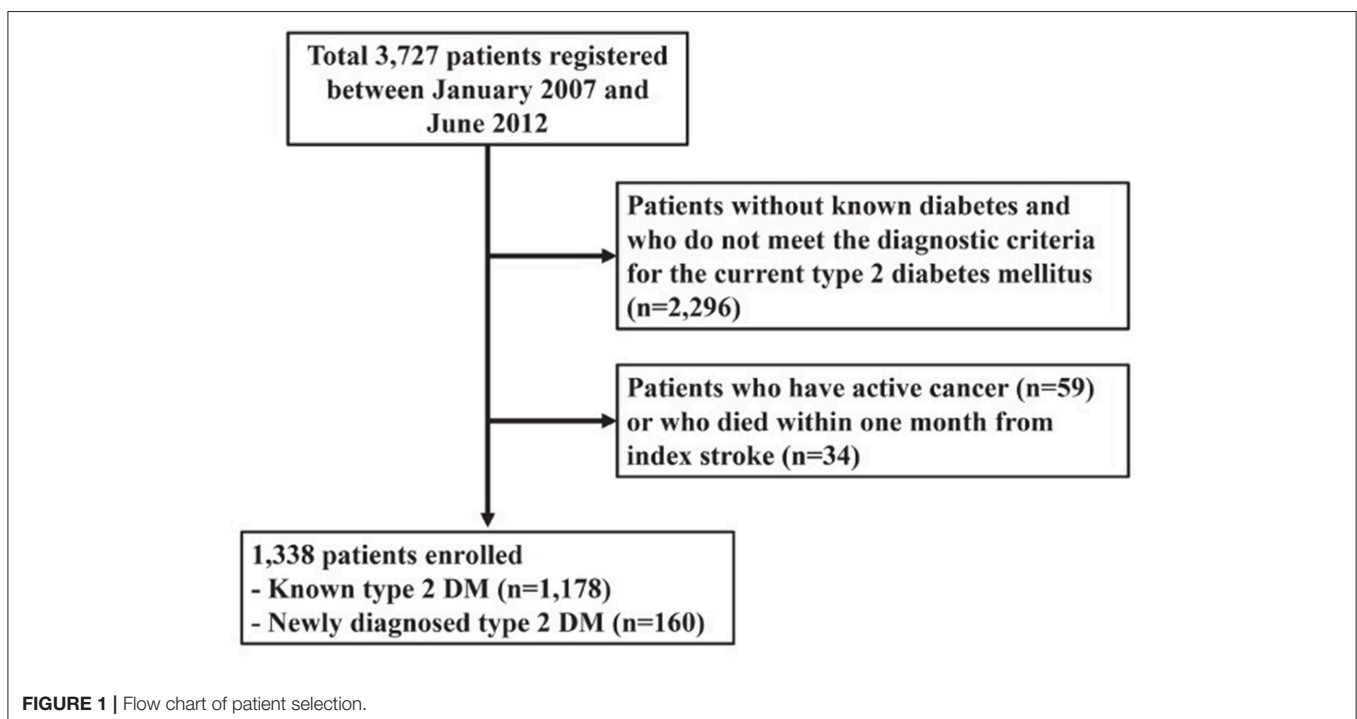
Total 3,727 patients registered between January 2007 and June 2012

Patients without known diabetes and who do not meet the diagnostic criteria for the current type 2 diabetes mellitus (n=2,296)

Patients who have active cancer (n=59) or who died within one month from index stroke (n=34)

1,338 patients enrolled
- Known type 2 DM (n=1,178)
- Newly diagnosed type 2 DM (n=160)

FIGURE 1 | Flow chart of patient selection.